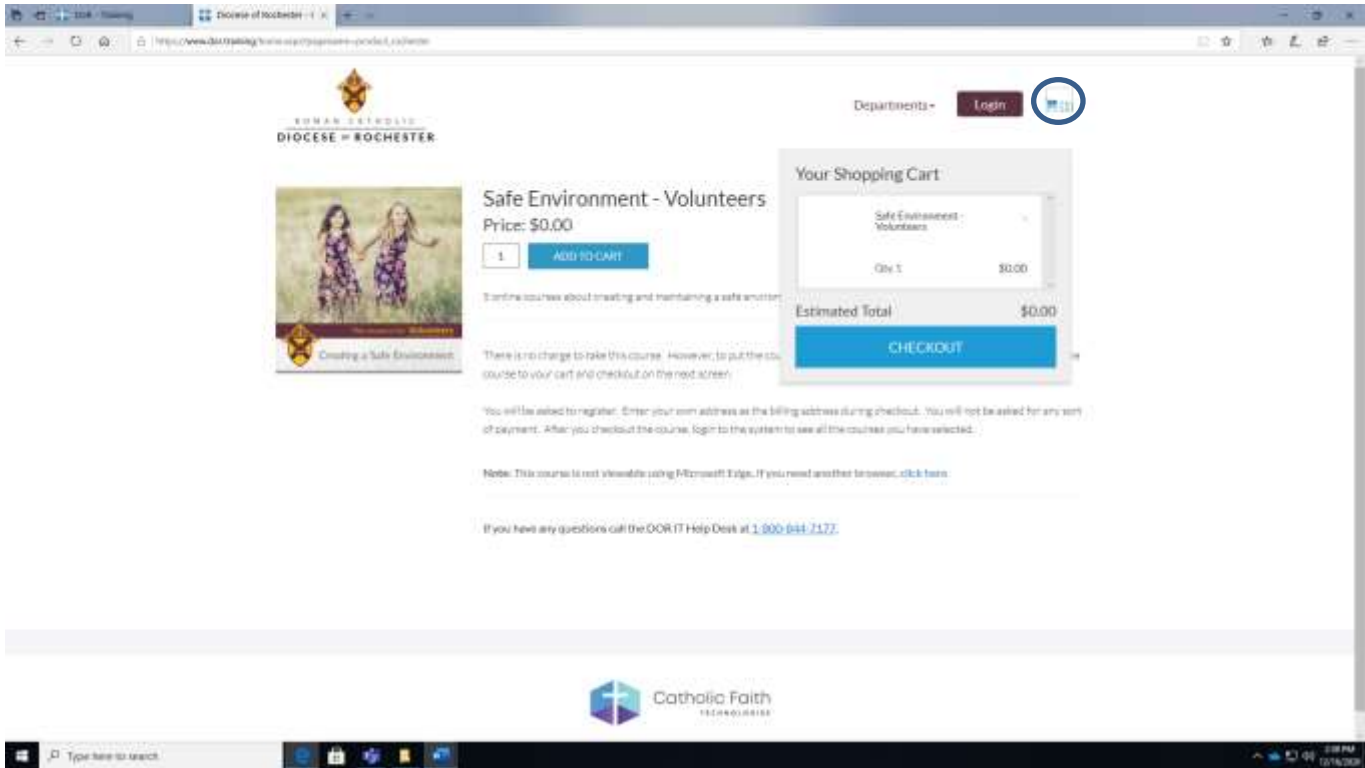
DOR - Training
Diocese of Rochester
https://www.dor.training/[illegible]

ROMAN CATHOLIC
DIOCESE of ROCHESTER

Departments
Login
(1)

Your Shopping Cart
Safe Environment - Volunteers
Qty: 1 $0.00
Estimated Total $0.00
CHECKOUT

Volunteers
Creating a Safe Environment

Safe Environment - Volunteers
Price: $0.00
1
ADD TO CART

3 online courses about creating and maintaining a safe environ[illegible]

There is no charge to take this course. However, to put the cou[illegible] course to your cart and checkout on the next screen.

You will be asked to register. Enter your own address as the billing address during checkout. You will not be asked for any sort of payment. After you checkout the course, login to the system to see all the courses you have selected.

Note: This course is not viewable using Microsoft Edge. If you need another browser, click here.

If you have any questions call the DOR IT Help Desk at 1-800-844-7177.

Catholic Faith
TECHNOLOGIES

Type here to search